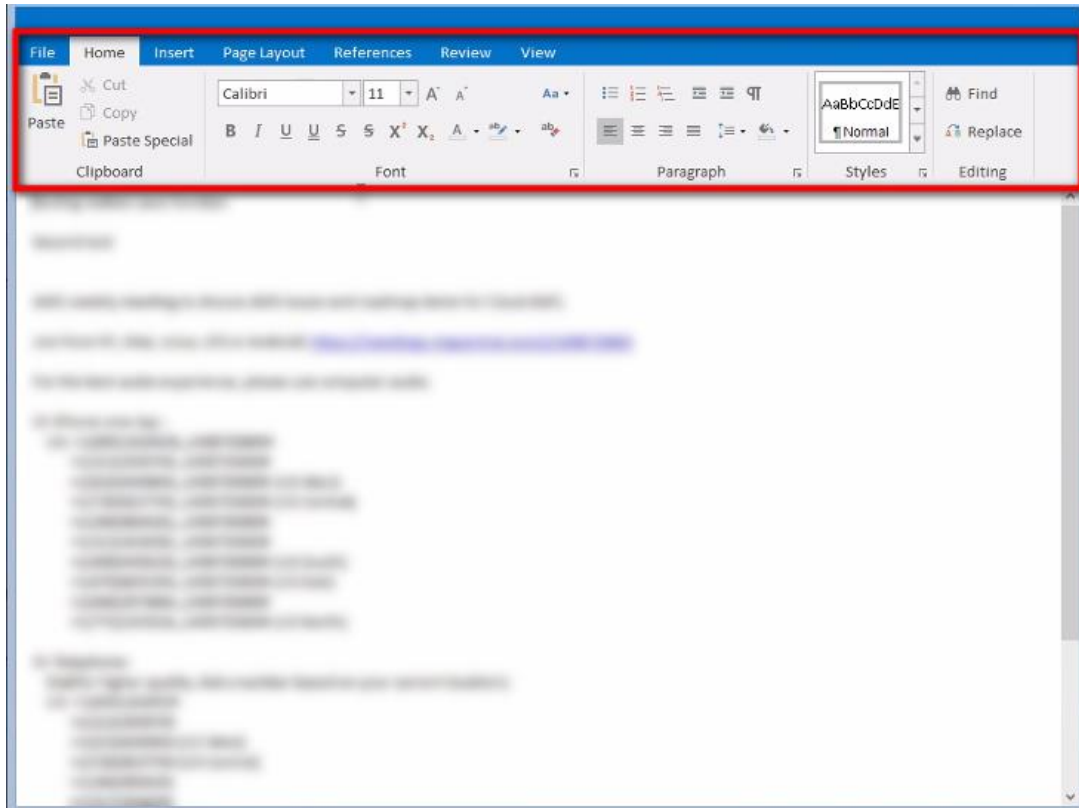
File Home Insert Page Layout References Review View

Paste
Cut
Copy
Paste Special
Clipboard

Calibri 11 A A Aa
B I U U S S $X^2$ $X_2$ A ab
Font

Paragraph

AaBbCcDdE
¶Normal
Styles

Find
Replace
Editing

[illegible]